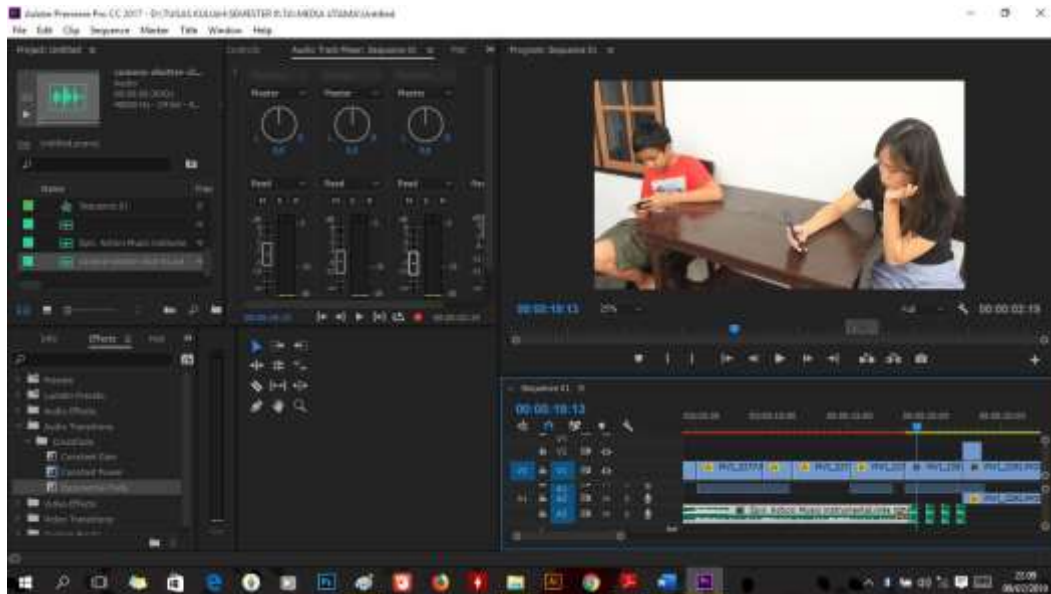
Adobe Premiere Pro CC 2017 - D:\TUGAS KULIAH\SEMESTER 8\TA\MEDIA UTAMA\Untitled

File Edit Clip Sequence Marker Title Window Help

Project: Untitled

Audio Track Mixer: Sequence 01

Program: Sequence 01

Master

Read

00:00:18:13

25%

Full

00:00:02:19

Info Effects

Presets

Lumetri Presets

Audio Effects

Audio Transitions

Crossfade

Constant Gain

Constant Power

Exponential Fade

Video Effects

Video Transitions

Sequence 01

00:00:18:13

V1

A1

A2

A3

Epic Action Music Instrumental

21:09

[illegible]